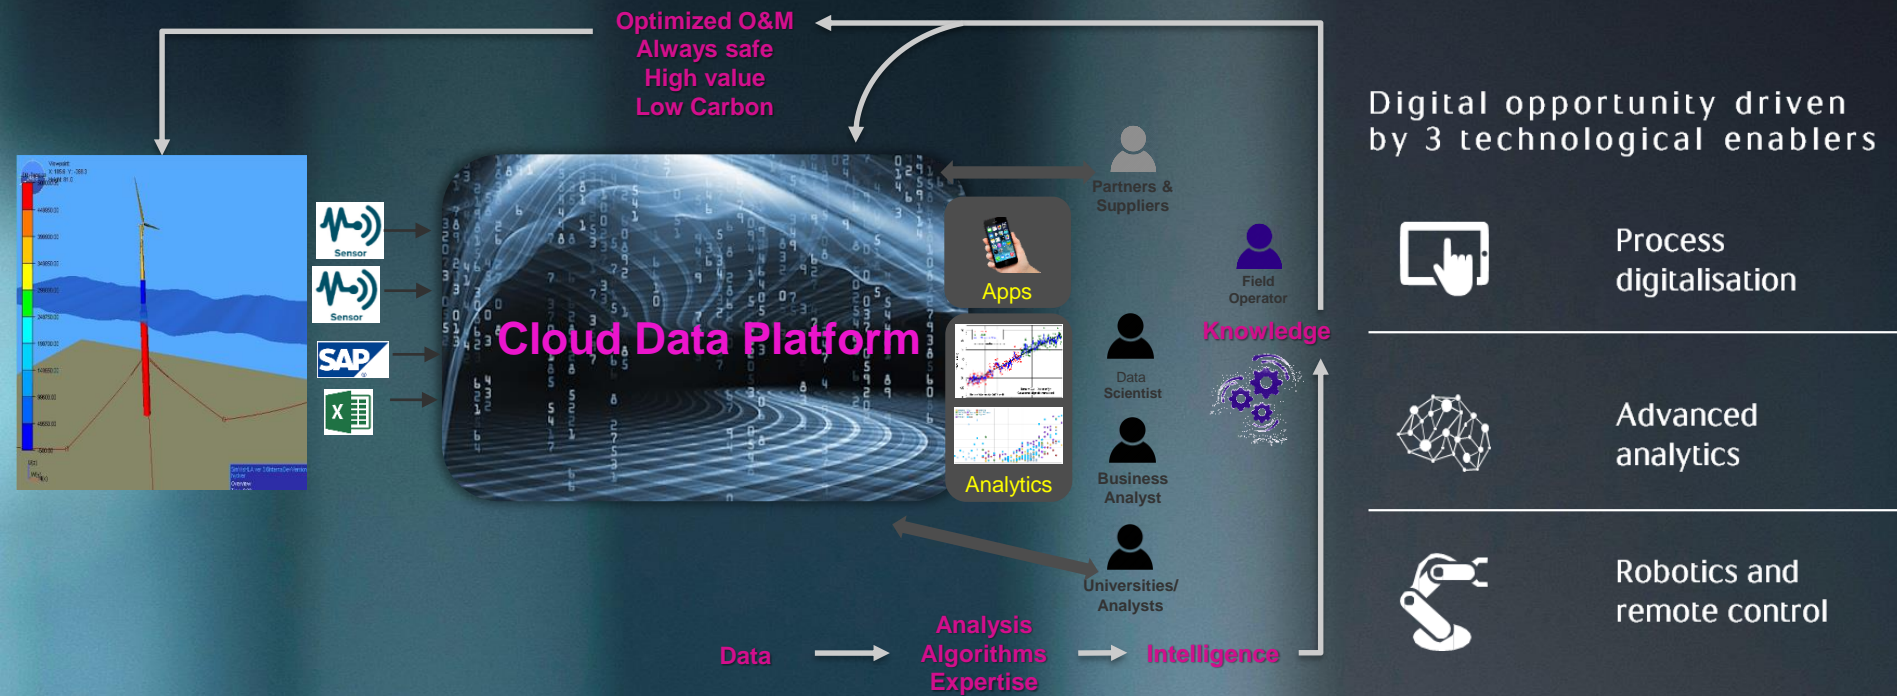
Optimized O&M
Always safe
High value
Low Carbon

Sensor
Sensor
SAP

Cloud Data Platform

Apps
Analytics

Partners & Suppliers
Field Operator
Data Scientist
Business Analyst
Universities/ Analysts

Knowledge

Data
Analysis
Algorithms
Expertise
Intelligence

Digital opportunity driven by 3 technological enablers

Process digitalisation

Advanced analytics

Robotics and remote control